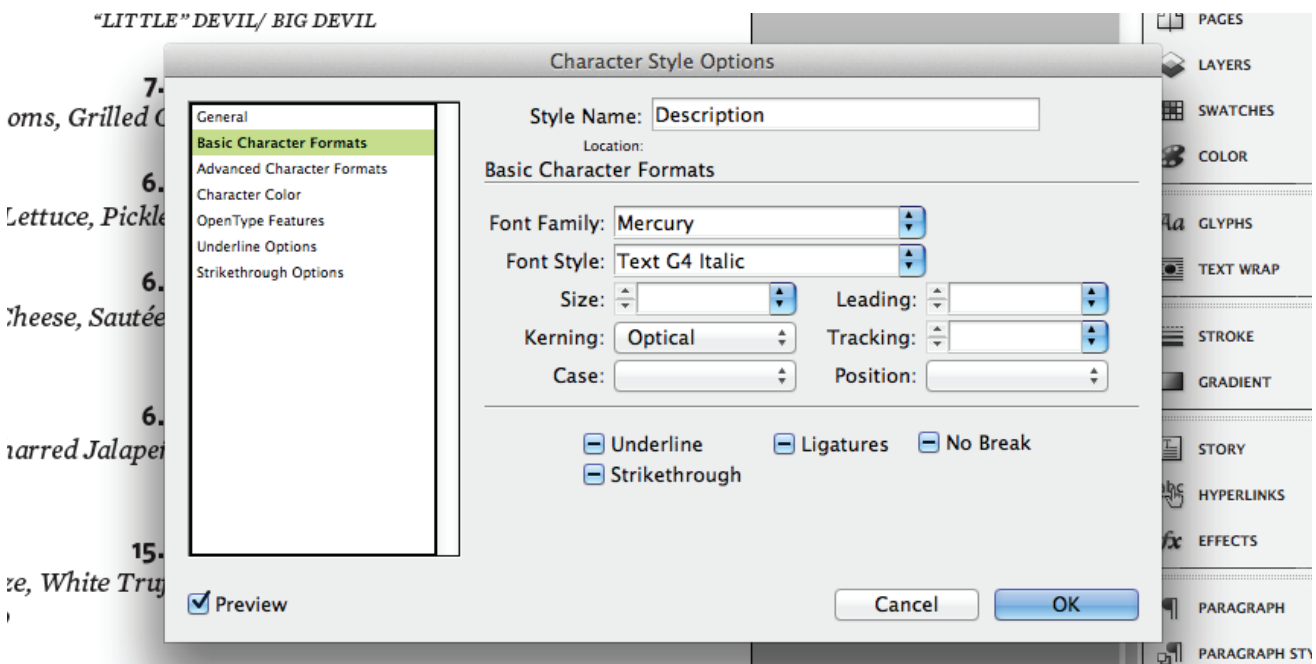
"LITTLE" DEVIL/ BIG DEVIL

7.
oms, Grilled C

6.
Lettuce, Pickle

6.
Cheese, Sautée

6.
harred Jalape

15.
ze, White Tru

Character Style Options

General
Basic Character Formats
Advanced Character Formats
Character Color
OpenType Features
Underline Options
Strikethrough Options

Style Name: Description
Location:
Basic Character Formats

Font Family: Mercury
Font Style: Text G4 Italic
Size:
Leading:
Kerning: Optical
Tracking:
Case:
Position:

Underline
Ligatures
No Break
Strikethrough

Preview

Cancel
OK

PAGES
LAYERS
SWATCHES
COLOR
GLYPHS
TEXT WRAP
STROKE
GRADIENT
STORY
HYPERLINKS
EFFECTS
PARAGRAPH
PARAGRAPH STY